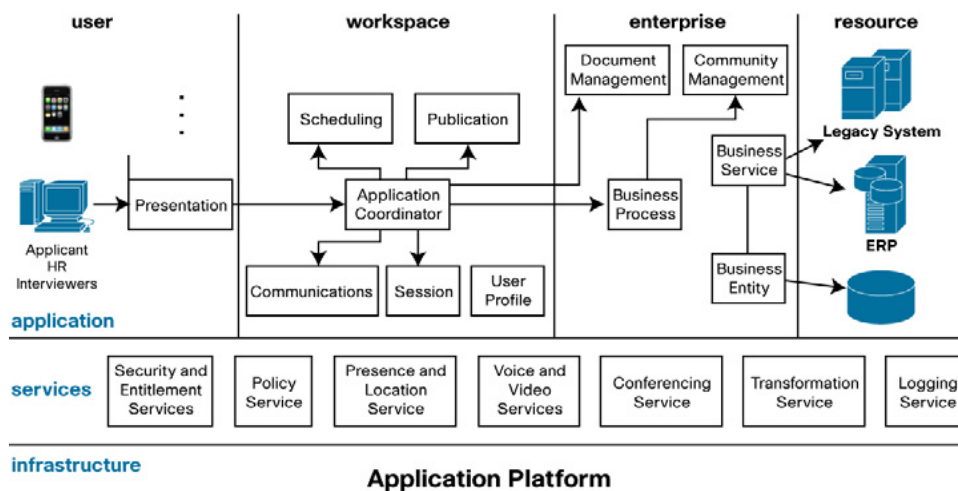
user

workspace

enterprise

resource

Applicant
HR
Interviewers

Presentation

Scheduling

Publication

Application Coordinator

Communications

Session

User Profile

Document Management

Community Management

Business Process

Business Service

Business Entity

Legacy System

ERP

application

services

Security and Entitlement Services

Policy Service

Presence and Location Service

Voice and Video Services

Conferencing Service

Transformation Service

Logging Service

infrastructure

Application Platform